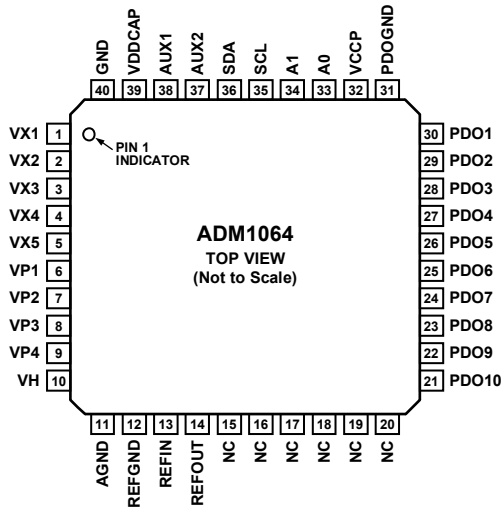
GND 40
VDDCAP 39
AUX1 38
AUX2 37
SDA 36
SCL 35
A1 34
A0 33
VCCP 32
PDOGND 31

VX1 1
VX2 2
VX3 3
VX4 4
VX5 5
VP1 6
VP2 7
VP3 8
VP4 9
VH 10

PIN 1 INDICATOR

ADM1064
TOP VIEW
(Not to Scale)

30 PDO1
29 PDO2
28 PDO3
27 PDO4
26 PDO5
25 PDO6
24 PDO7
23 PDO8
22 PDO9
21 PDO10

11 AGND
12 REFGND
13 REFIN
14 REFOUT
15 NC
16 NC
17 NC
18 NC
19 NC
20 NC